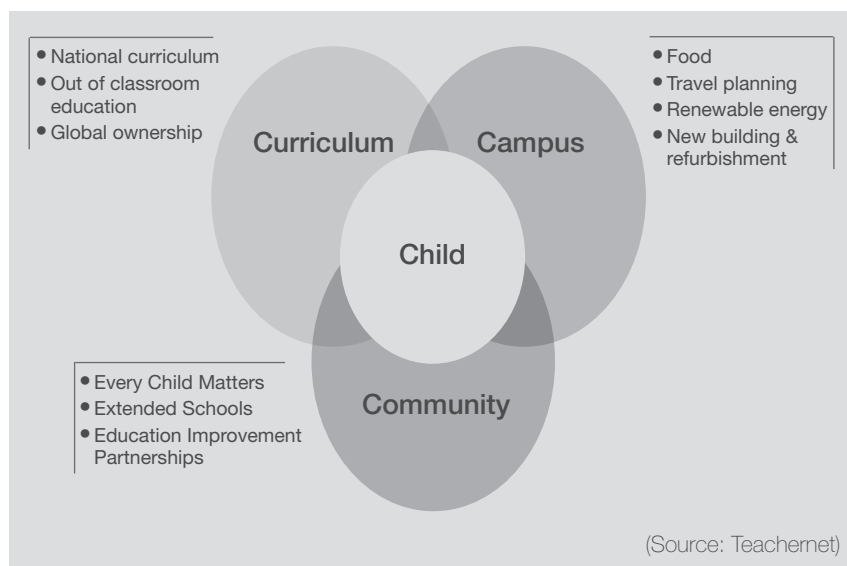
• National curriculum
• Out of classroom education
• Global ownership

Curriculum

Campus

• Food
• Travel planning
• Renewable energy
• New building & refurbishment

Child

Community

• Every Child Matters
• Extended Schools
• Education Improvement Partnerships

(Source: Teachernet)